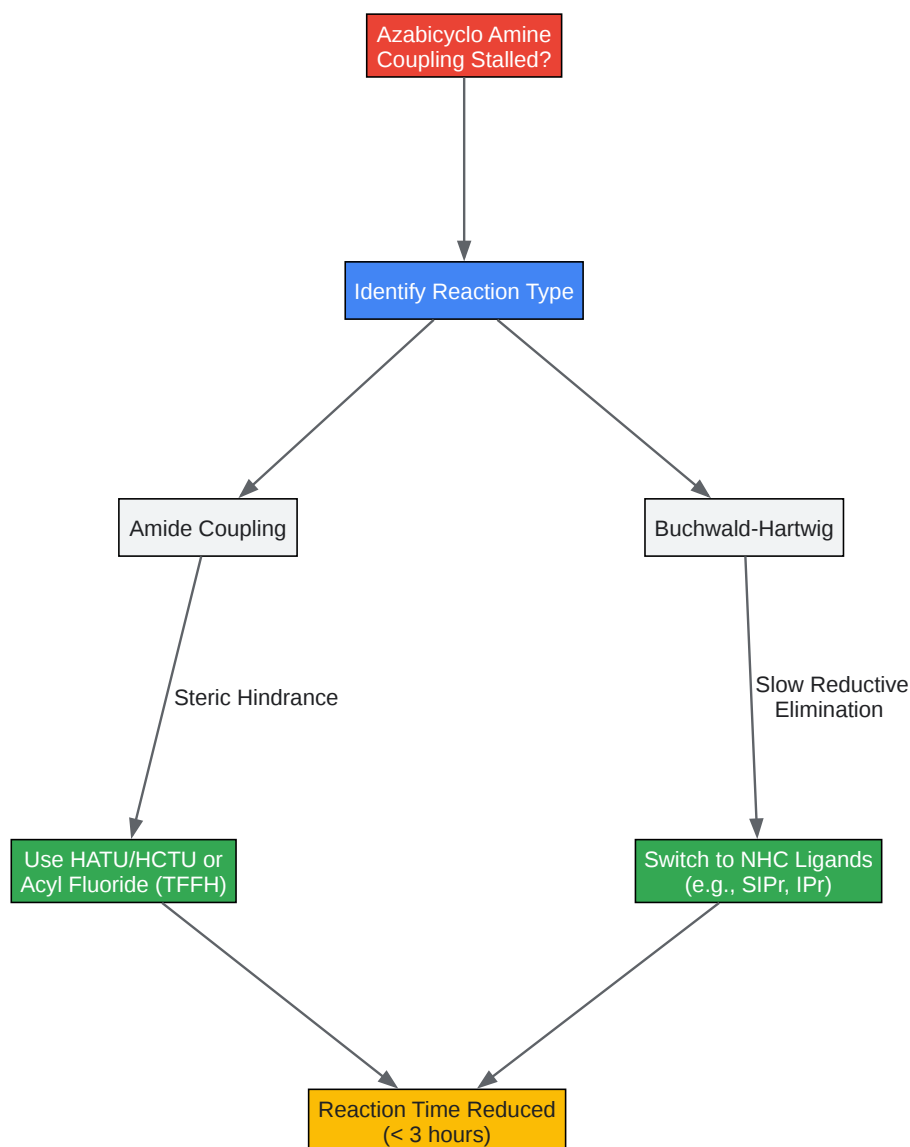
Azabicyclo Amine Coupling Stalled?

Identify Reaction Type

Amide Coupling

Buchwald-Hartwig

Steric Hindrance

Slow Reductive Elimination

Use HATU/HCTU or Acyl Fluoride (TFFH)

Switch to NHC Ligands (e.g., SIPr, IPr)

Reaction Time Reduced (< 3 hours)